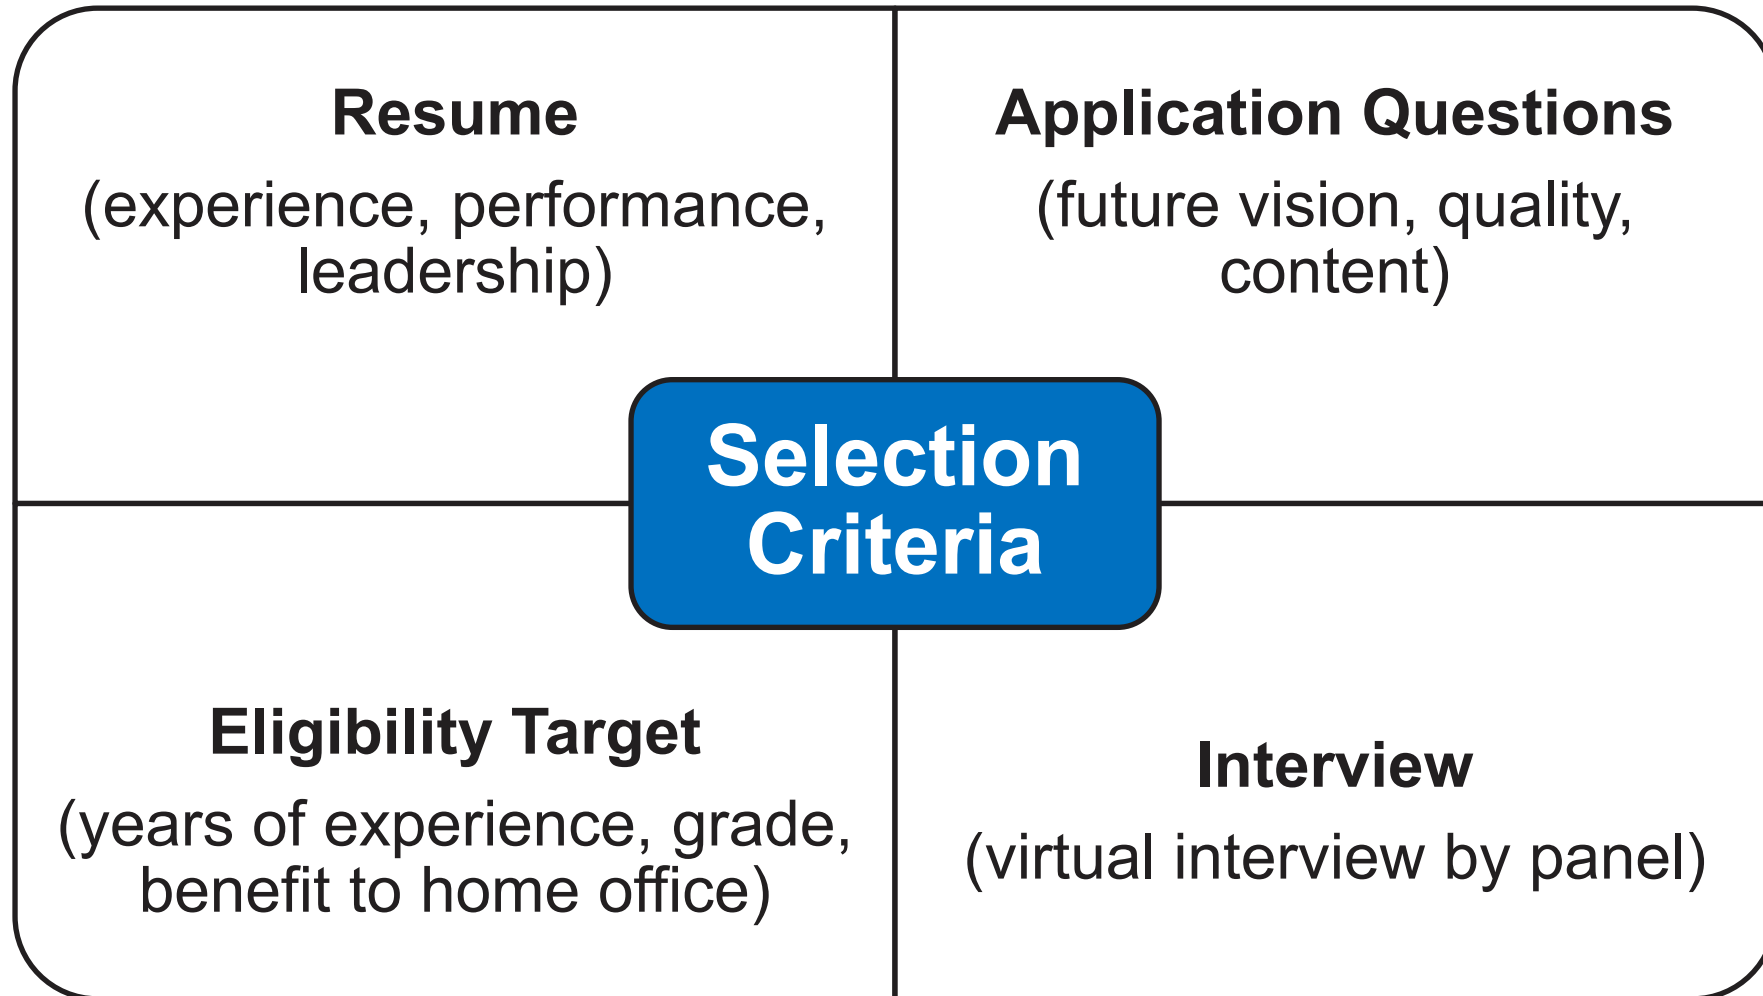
Resume
(experience, performance, leadership)

Application Questions
(future vision, quality, content)

Selection Criteria

Eligibility Target
(years of experience, grade, benefit to home office)

Interview
(virtual interview by panel)